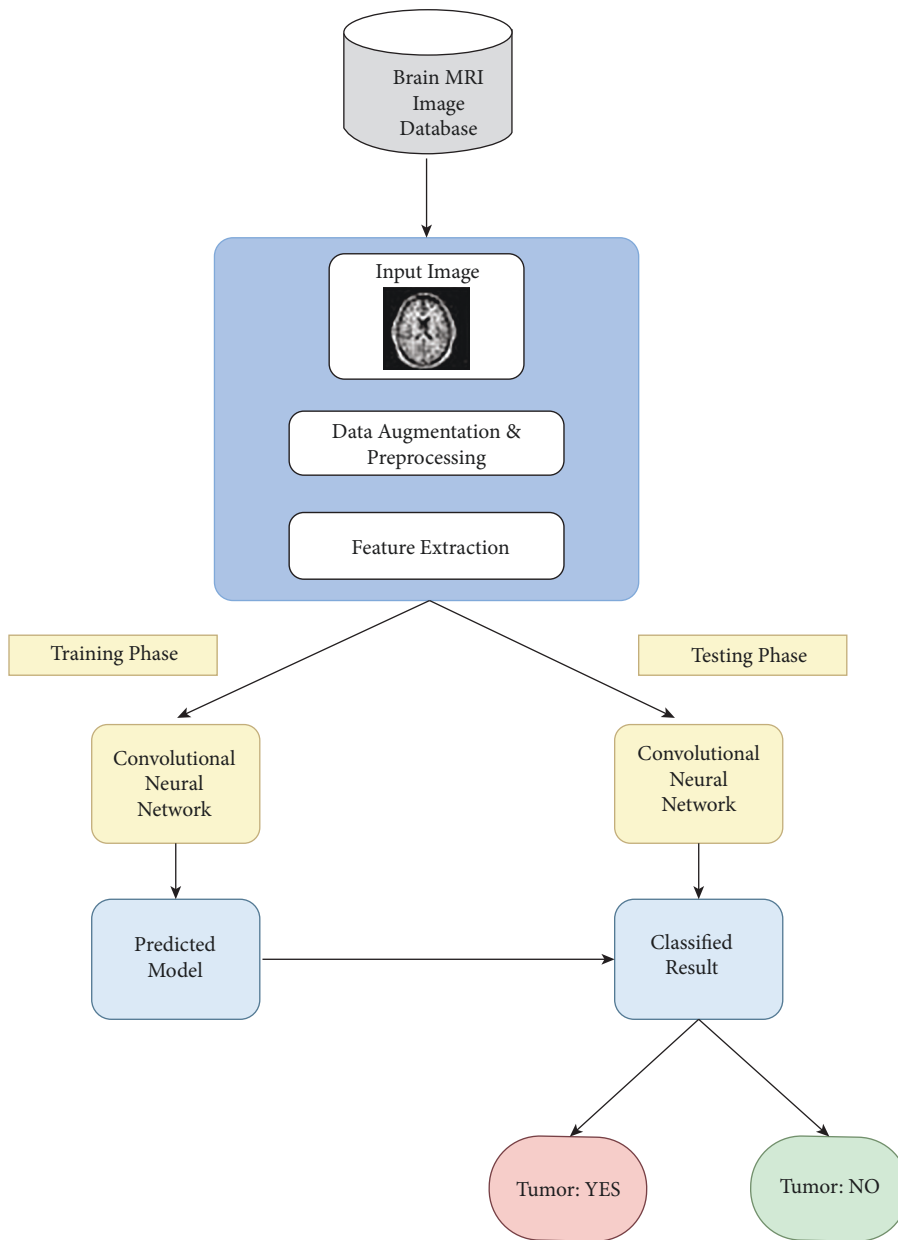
Brain MRI Image Database

Input Image

Data Augmentation & Preprocessing

Feature Extraction

Training Phase

Testing Phase

Convolutional Neural Network

Convolutional Neural Network

Predicted Model

Classified Result

Tumor: YES

Tumor: NO